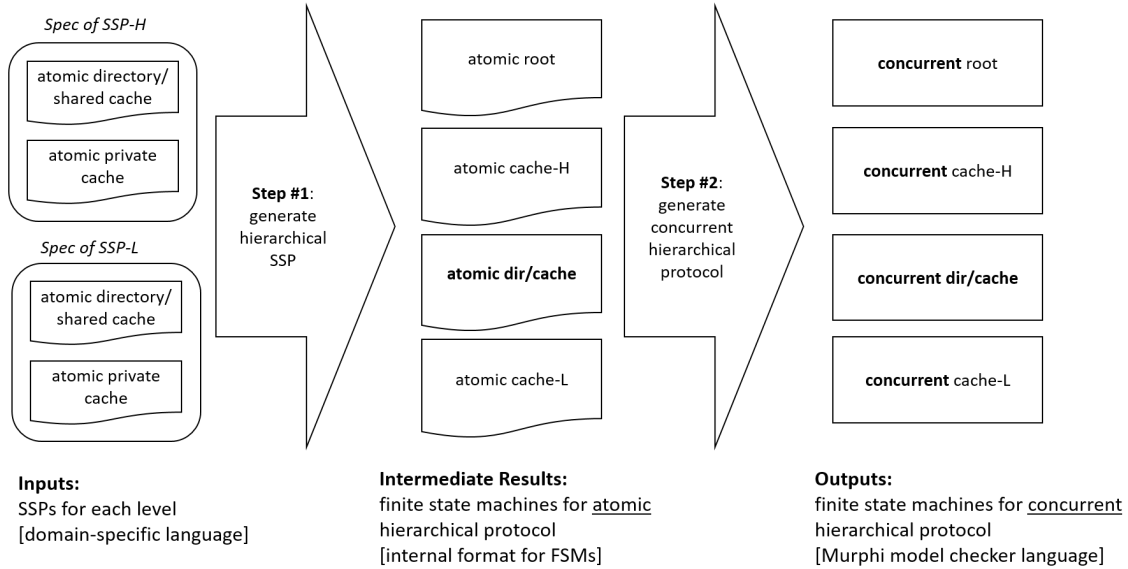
Spec of SSP-H

atomic directory/ shared cache

atomic private cache

Spec of SSP-L

atomic directory/ shared cache

atomic private cache

Step #1: generate hierarchical SSP

atomic root

atomic cache-H

atomic dir/cache

atomic cache-L

Step #2: generate concurrent hierarchical protocol

concurrent root

concurrent cache-H

concurrent dir/cache

concurrent cache-L

Inputs:
SSPs for each level
[domain-specific language]

Intermediate Results:
finite state machines for atomic hierarchical protocol
[internal format for FSMs]

Outputs:
finite state machines for concurrent hierarchical protocol
[Murphi model checker language]